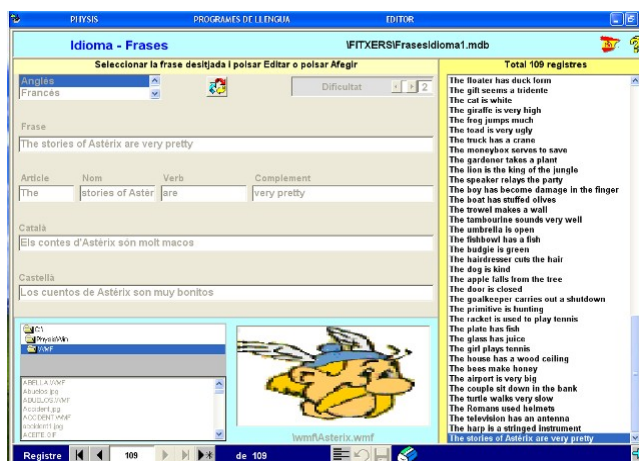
PHYSIS PROGRAMES DE LLENGUA EDITOR

Idioma - Frases \FITXERS\FrasesIdioma1.mdb

Seleccionar la frase desitjada i poisar Editar o polsar Afegir

Total 109 registres

Anglès
Francès

Dificultat 2

Frase
The stories of Astérix are very pretty

Article Nom Verb Complement
The stories of Astér are very pretty

Català
Els contes d'Astèrix són molt macos

Castellà
Los cuentos de Astérix son muy bonitos

C:\
PhysisWin
WMF

ABELLA.WMF
Abuelos.jpg
ABUELOS.WMF
Accident.jpg
ACCIDENT.WMF
accident1.jpg
ACEITE.GIF

\wmf\Asterix.wmf

The floater has duck form
The gift seems a tridente
The cat is white
The giraffe is very high
The frog jumps much
The toad is very ugly
The truck has a crane
The moneybox serves to save
The gardener takes a plant
The lion is the king of the jungle
The speaker relays the party
The boy has become damage in the finger
The boat has stuffed olives
The trowel makes a wall
The tambourine sounds very well
The umbrella is open
The fishbowl has a fish
The budgie is green
The hairdresser cuts the hair
The dog is kind
The apple falls from the tree
The door is closed
The goalkeeper carries out a shutdown
The primitive is hunting
The racket is used to play tennis
The plate has fish
The glass has juice
The girl plays tennis
The house has a wood ceiling
The bees make honey
The airport is very big
The couple sit down in the bank
The turtle walks very slow
The Romans used helmets
The television has an antenna
The harp is a stringed instrument
The stories of Astérix are very pretty

Registre 109 de 109